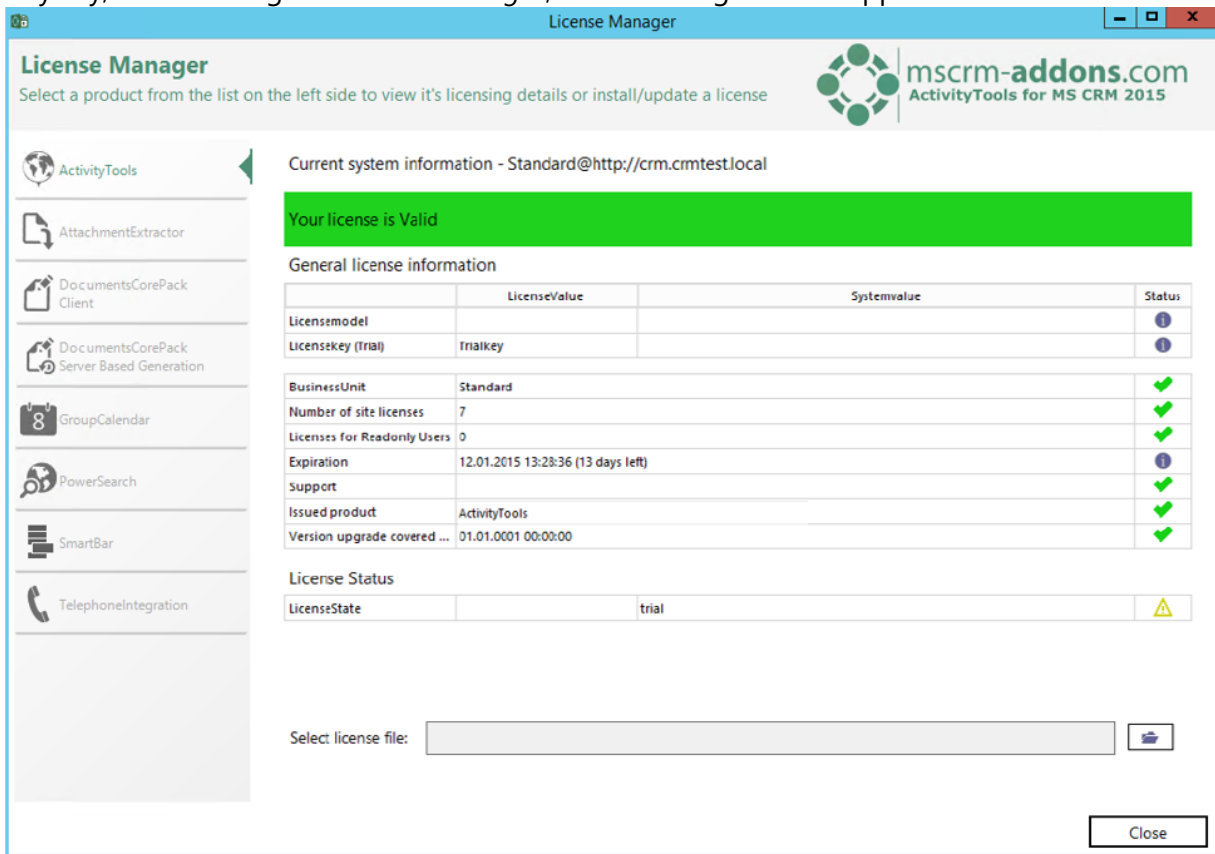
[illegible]

License Manager

License Manager
Select a product from the list on the left side to view it's licensing details or install/update a license

mscrm-addons.com
ActivityTools for MS CRM 2015

ActivityTools
AttachmentExtractor
DocumentsCorePack Client
DocumentsCorePack Server Based Generation
8 GroupCalendar
PowerSearch
SmartBar
TelephoneIntegration

Current system information - Standard@http://crm.crmtest.local

Your license is Valid

General license information

| | LicenseValue | Systemvalue | Status |
|---|---|---|---|
| Licensemodel | | | |
| Licensekey (Trial) | Trialkey | | |

| | | |
|---|---|---|
| BusinessUnit | Standard | |
| Number of site licenses | 7 | |
| Licenses for Readonly Users | 0 | |
| Expiration | 12.01.2015 13:28:36 (13 days left) | |
| Support | | |
| Issued product | ActivityTools | |
| Version upgrade covered ... | 01.01.0001 00:00:00 | |

License Status

| | | | |
|---|---|---|---|
| LicenseState | | trial | |

Select license file:

Close